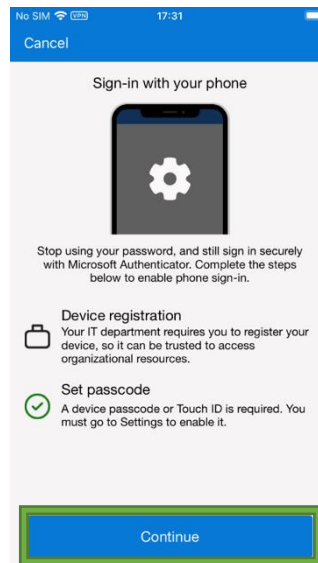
No SIM VPN 17:31

Cancel

Sign-in with your phone

Stop using your password, and still sign in securely with Microsoft Authenticator. Complete the steps below to enable phone sign-in.

Device registration
Your IT department requires you to register your device, so it can be trusted to access organizational resources.

Set passcode
A device passcode or Touch ID is required. You must go to Settings to enable it.

Continue